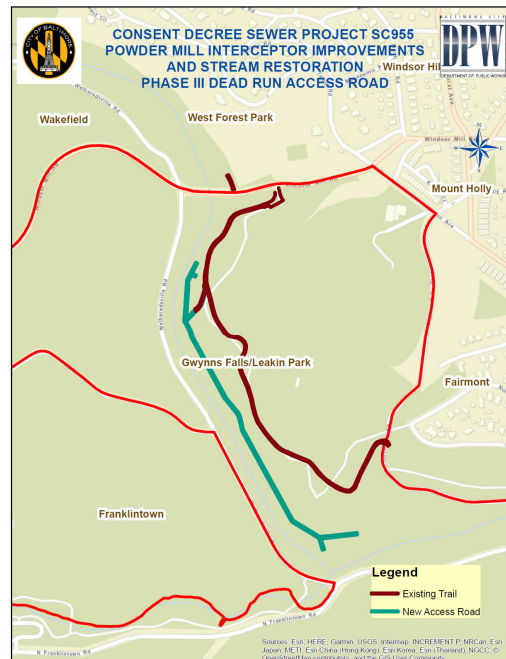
CONSENT DECREE SEWER PROJECT SC955
POWDER MILL INTERCEPTOR IMPROVEMENTS
AND STREAM RESTORATION
PHASE III DEAD RUN ACCESS ROAD

CITY OF BALTIMORE

BALTIMORE CITY
DPW
DEPARTMENT OF PUBLIC WORKS

Windsor Hil

Wakefield

West Forest Park

Windsor Mill

Mount Holly

Wetheredsville Rd

Gwynns Falls/Leakin Park

Fairmont

Franklintown

N Franklintown Rd

Legend
Existing Trail
New Access Road

Sources: Esri, HERE, Garmin, USGS, Intermap, INCREMENT P, NRCan, Esri Japan, METI, Esri China (Hong Kong), Esri Korea, Esri (Thailand), NGCC, © OpenStreetMap contributors, and the GIS User Community